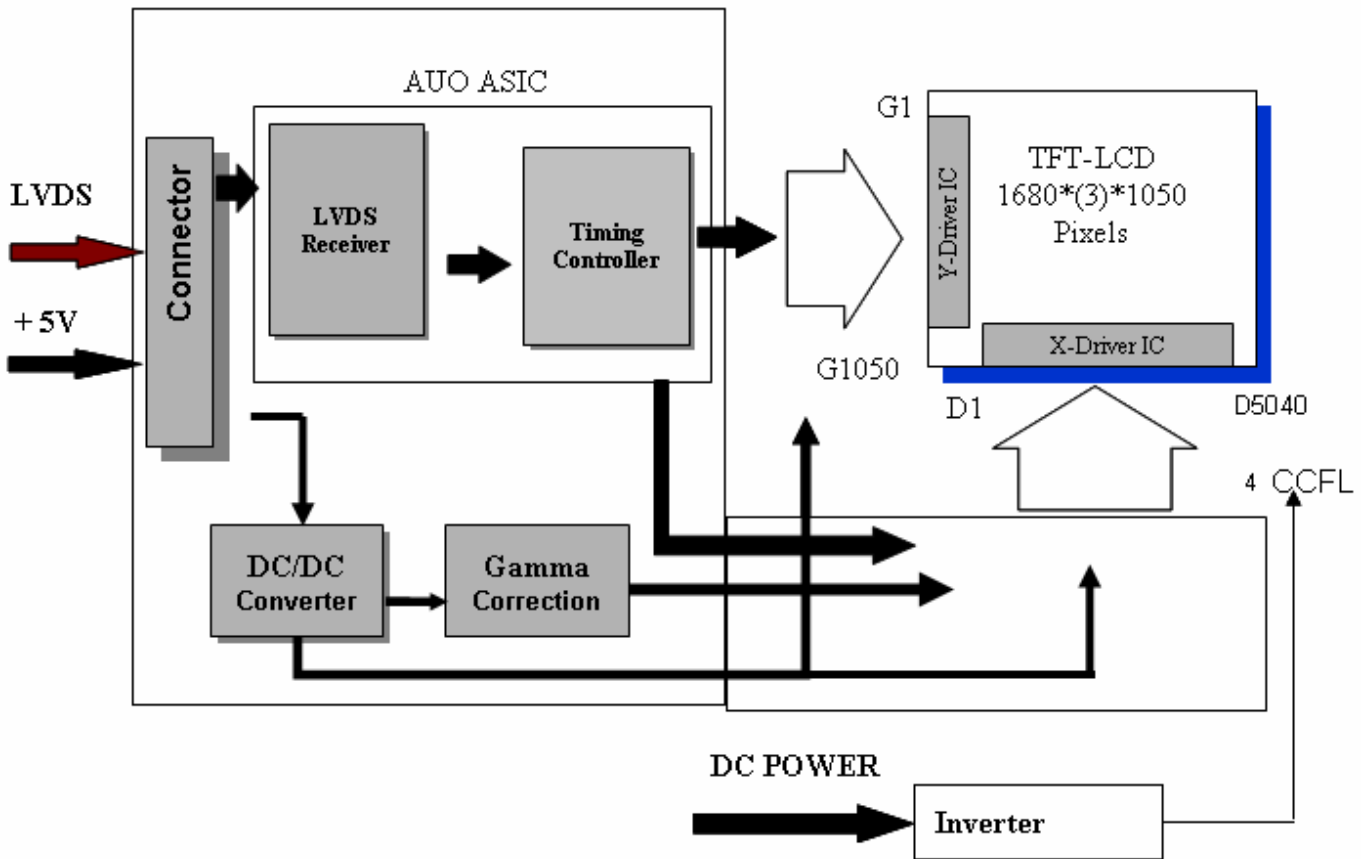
AUO ASIC

LVDS

+5V

Connector

LVDS Receiver

Timing Controller

G1

Y-Driver IC

TFT-LCD 1680*(3)*1050 Pixels

X-Driver IC

G1050

D1

D5040

4 CCFL

DC/DC Converter

Gamma Correction

DC POWER

Inverter